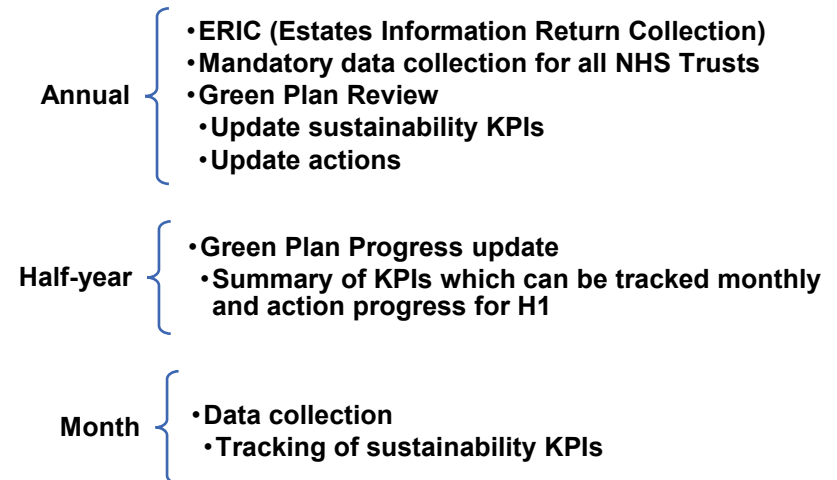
Annual

•ERIC (Estates Information Return Collection)
•Mandatory data collection for all NHS Trusts
•Green Plan Review
•Update sustainability KPIs
•Update actions

Half-year

•Green Plan Progress update
•Summary of KPIs which can be tracked monthly and action progress for H1

Month

•Data collection
•Tracking of sustainability KPIs